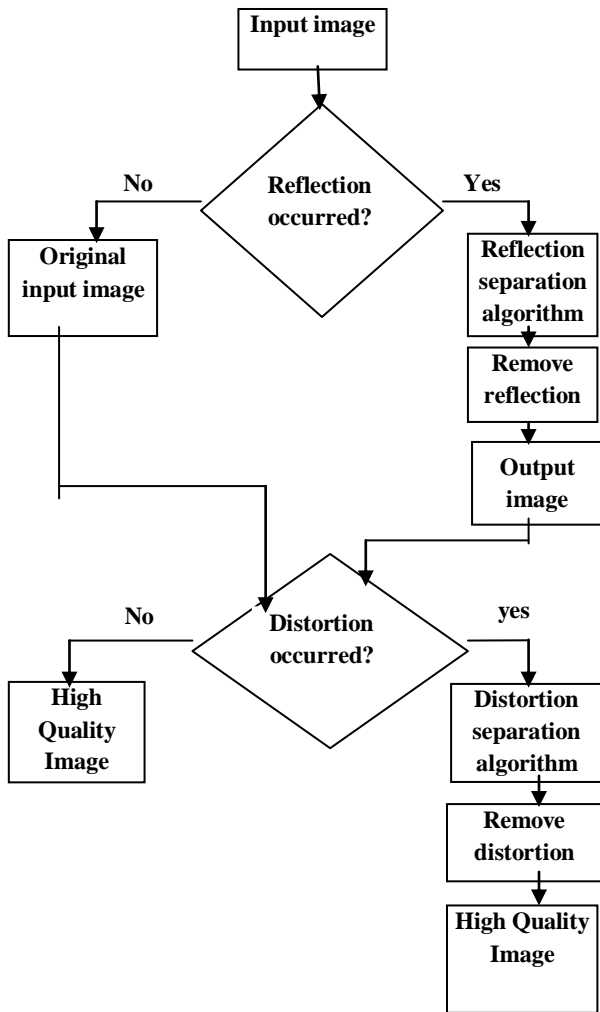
Input image

Reflection occurred?

No

Yes

Original input image

Reflection separation algorithm

Remove reflection

Output image

Distortion occurred?

No

yes

High Quality Image

Distortion separation algorithm

Remove distortion

High Quality Image